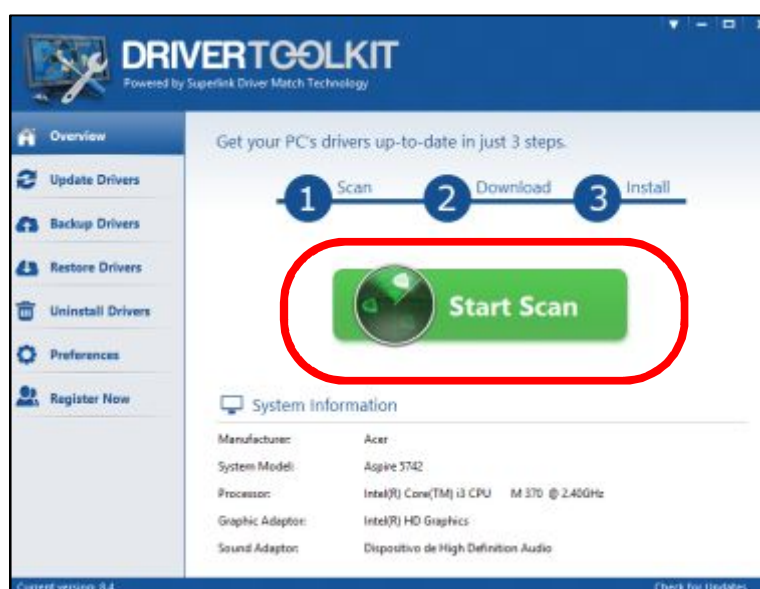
DRIVERTOOLKIT
Powered by Superlink Driver Match Technology

Overview
Update Drivers
Backup Drivers
Restore Drivers
Uninstall Drivers
Preferences
Register Now

Get your PC's drivers up-to-date in just 3 steps.

1 Scan 2 Download 3 Install

Start Scan

System Information

| | |
|---|---|
| Manufacturer: | Acer |
| System Model: | Aspire 5742 |
| Processor: | Intel(R) Core(TM) i3 CPU M 370 @ 2.40GHz |
| Graphic Adaptor: | Intel(R) HD Graphics |
| Sound Adaptor: | Dispositivo de High Definition Audio |

Current version: 8.4
Check for Updates